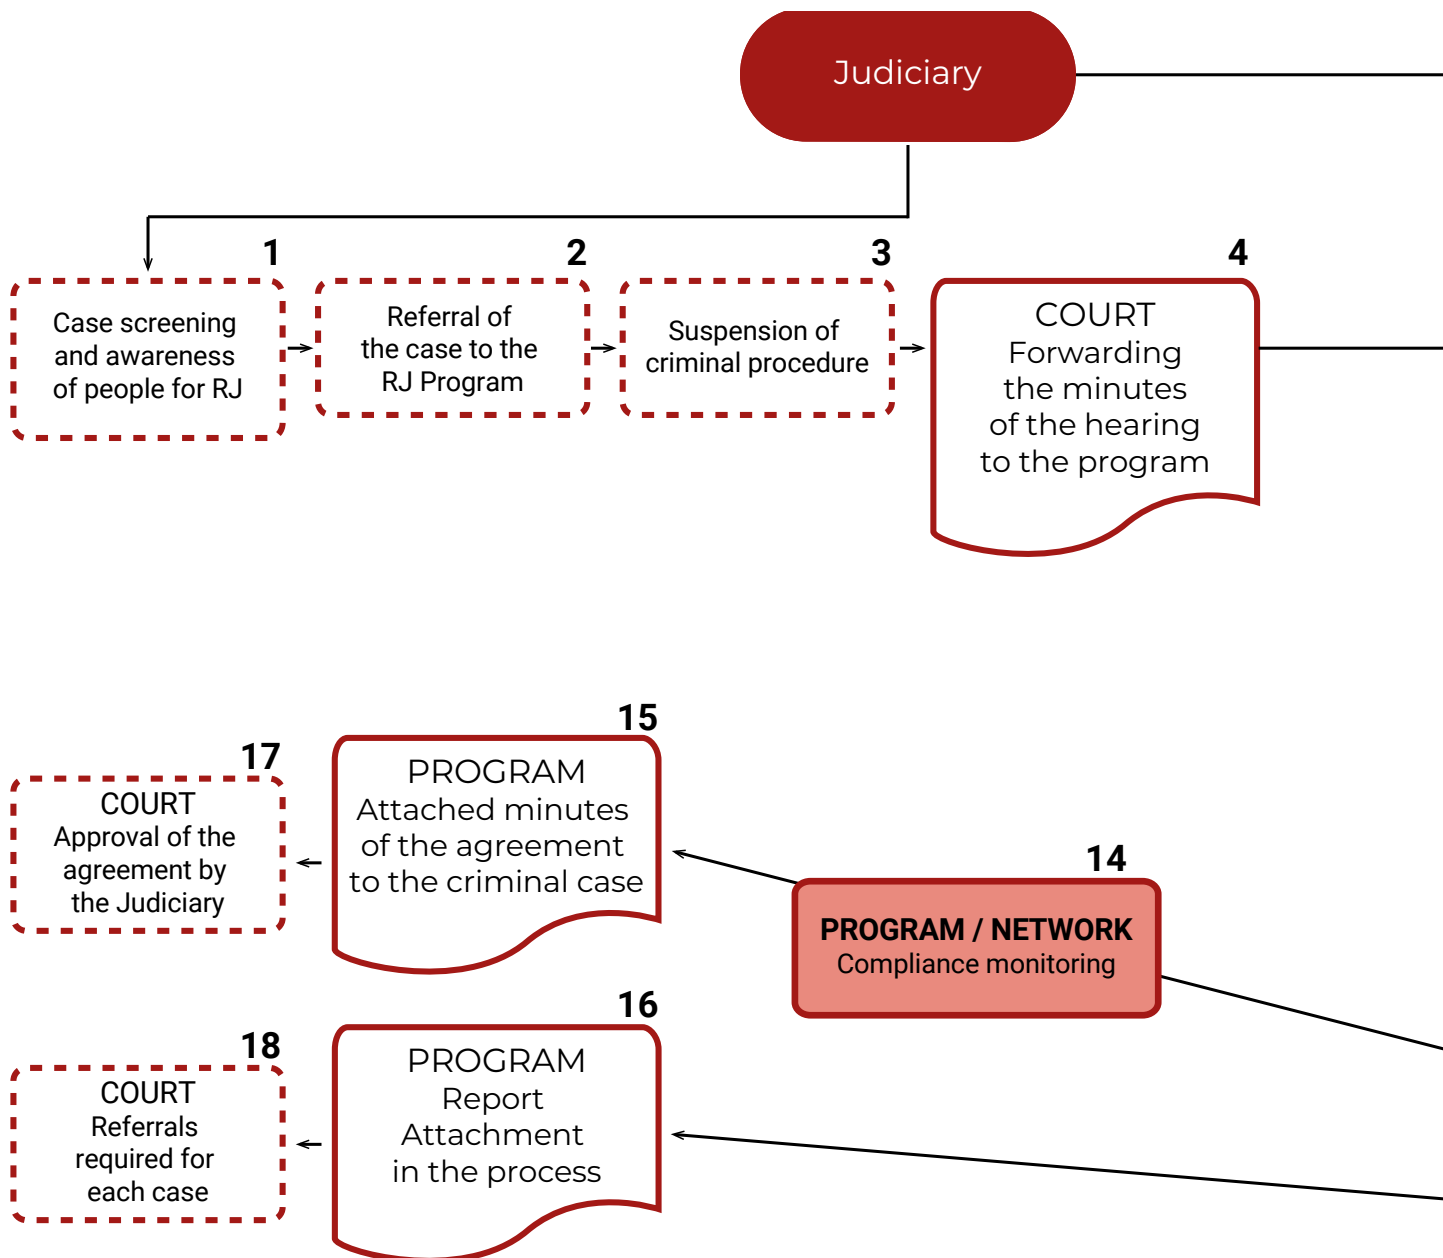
Judiciary

1
Case screening and awareness of people for RJ

2
Referral of the case to the RJ Program

3
Suspension of criminal procedure

4
COURT
Forwarding the minutes of the hearing to the program

15
PROGRAM
Attached minutes of the agreement to the criminal case

17
COURT
Approval of the agreement by the Judiciary

14
PROGRAM / NETWORK
Compliance monitoring

16
PROGRAM
Report Attachment in the process

18
COURT
Referrals required for each case